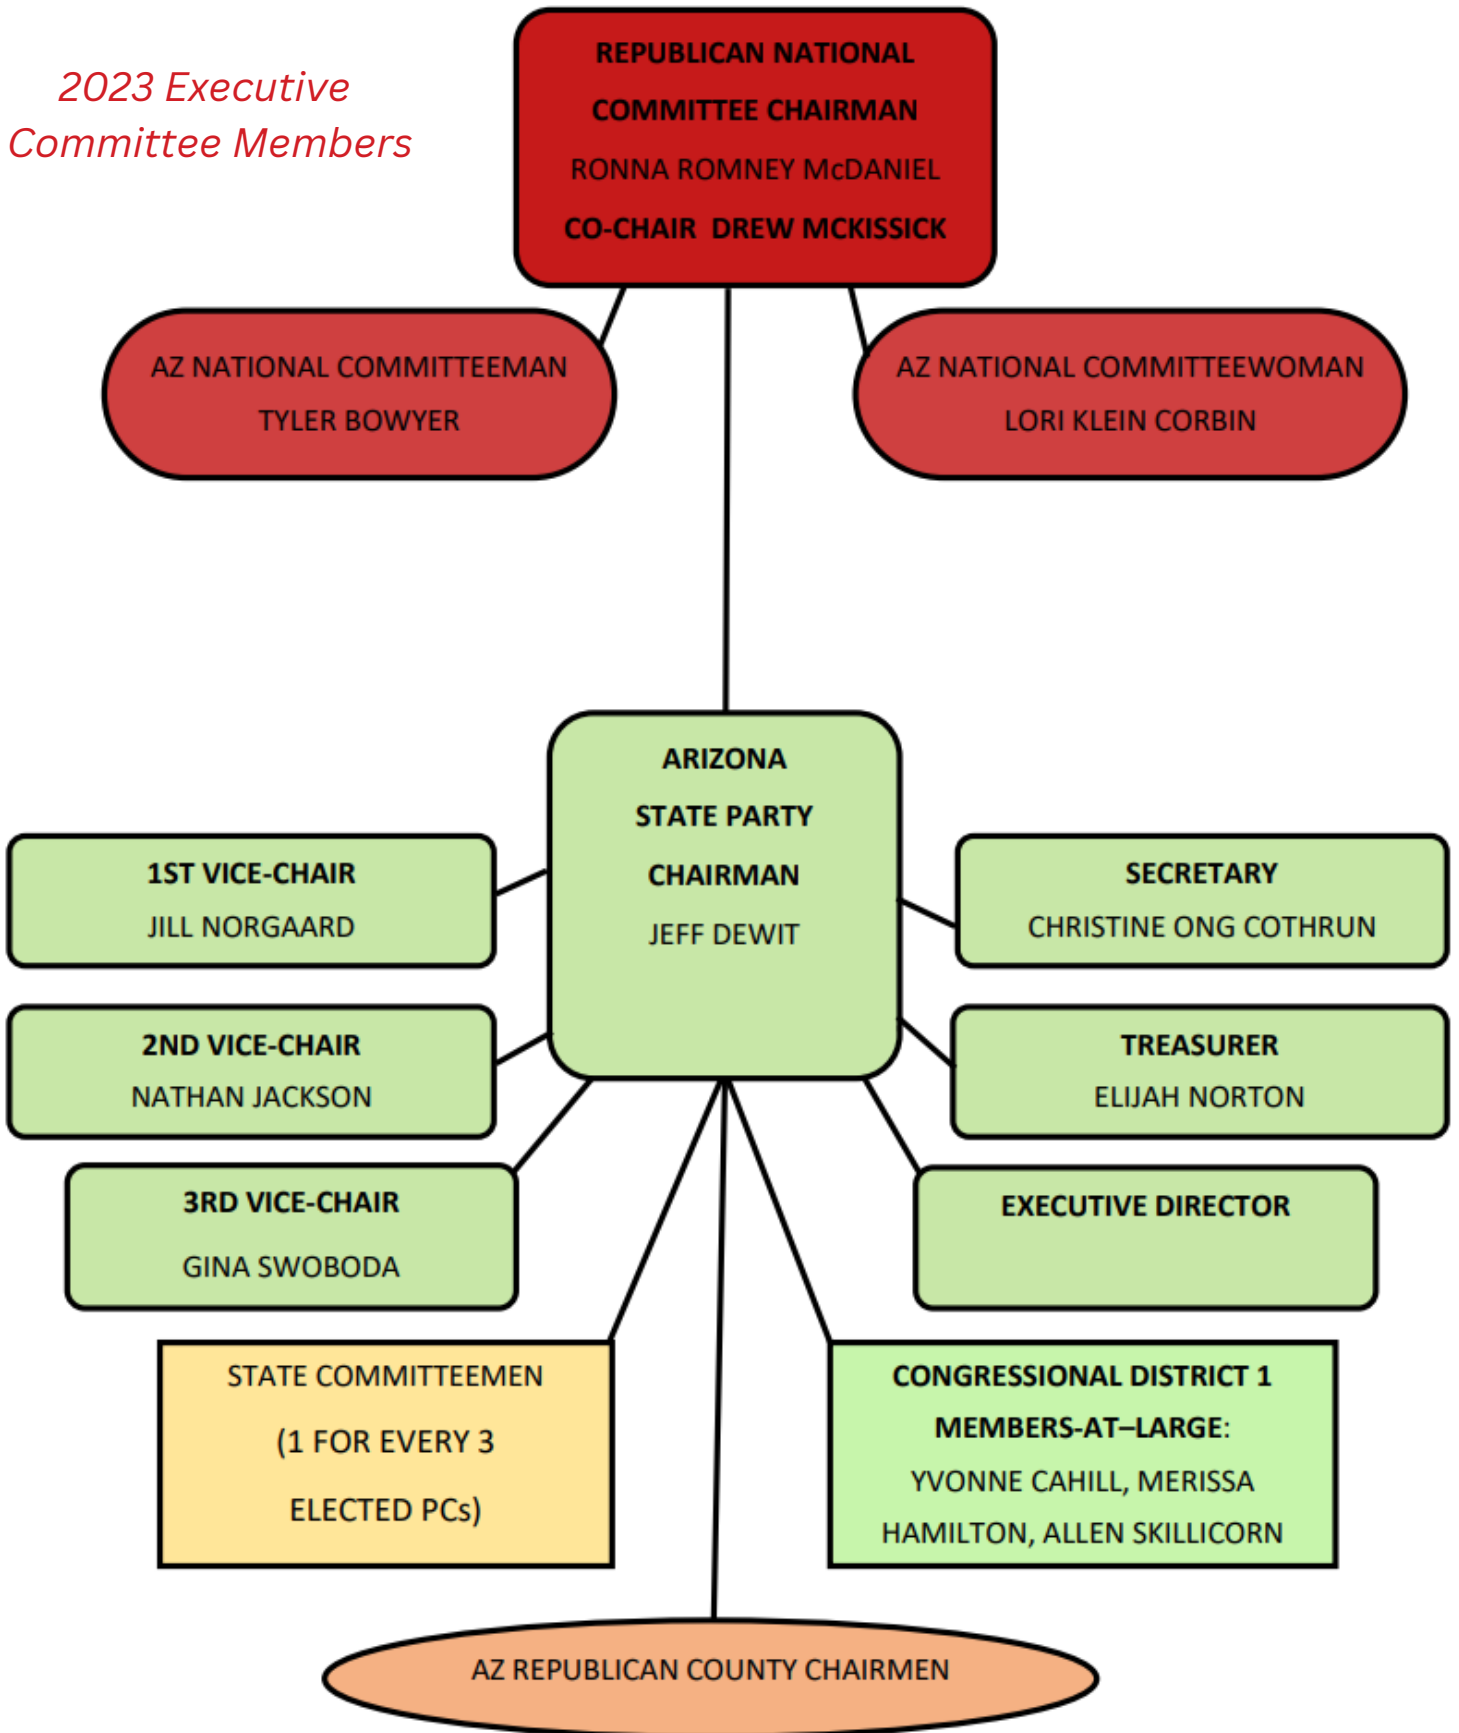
2023 Executive Committee Members

REPUBLICAN NATIONAL COMMITTEE CHAIRMAN
RONNA ROMNEY McDANIEL
CO-CHAIR DREW MCKISSICK

AZ NATIONAL COMMITTEEMAN
TYLER BOWYER

AZ NATIONAL COMMITTEEWOMAN
LORI KLEIN CORBIN

ARIZONA STATE PARTY CHAIRMAN
JEFF DEWIT

1ST VICE-CHAIR
JILL NORGAARD

SECRETARY
CHRISTINE ONG COTHRUN

2ND VICE-CHAIR
NATHAN JACKSON

TREASURER
ELIJAH NORTON

3RD VICE-CHAIR
GINA SWOBODA

EXECUTIVE DIRECTOR

STATE COMMITTEEMEN
(1 FOR EVERY 3 ELECTED PCs)

CONGRESSIONAL DISTRICT 1 MEMBERS-AT–LARGE:
YVONNE CAHILL, MERISSA HAMILTON, ALLEN SKILLICORN

AZ REPUBLICAN COUNTY CHAIRMEN